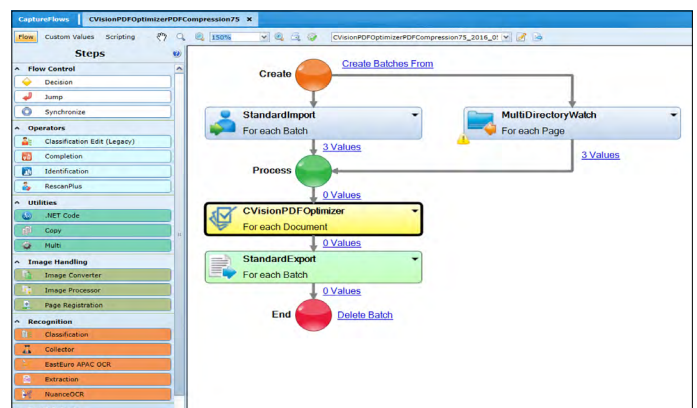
CaptureFlows | CVisionPDFOptimizerPDFCompression75 ×

Flow | Custom Values | Scripting | 150% | CVisionPDFOptimizerPDFCompression75_2016_0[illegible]

Steps

Flow Control
Decision
Jump
Synchronize

Operators
Classification Edit (Legacy)
Completion
Identification
RescanPlus

Utilities
.NET Code
Copy
Multi

Image Handling
Image Converter
Image Processor
Page Registration

Recognition
Classification
Collector
EastEuro APAC OCR
Extraction
NuanceOCR

Create
Create Batches From

StandardImport
For each Batch

MultiDirectoryWatch
For each Page

3 Values

3 Values

Process

0 Values

CVisionPDFOptimizer
For each Document

0 Values

StandardExport
For each Batch

0 Values

End
Delete Batch